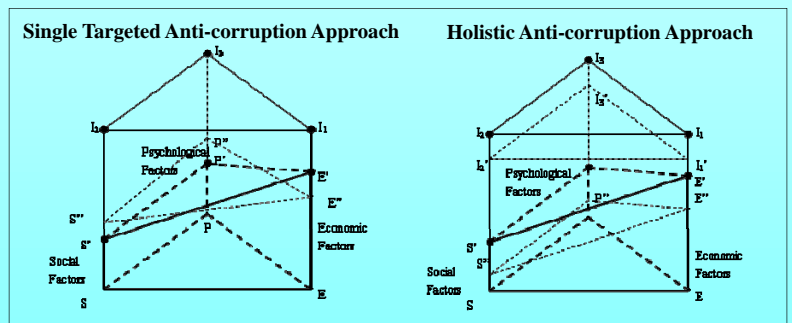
Single Targeted Anti-corruption Approach

$I_3$

$I_2$

$I_1$

P''

Psychological Factors

P'

E'

E''

S''

S'

P

Economic Factors

Social Factors

S

E

Holistic Anti-corruption Approach

$I_3$

$I_3'$

$I_2$

$I_1$

$I_2'$

$I_1'$

Psychological Factors

E'

P''

E''

S'

S''

Social Factors

Economic Factors

S

E